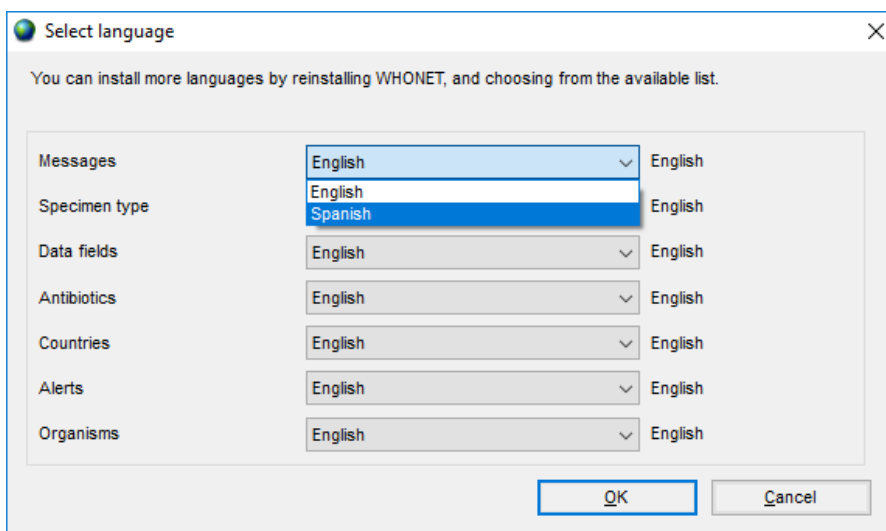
Select language

×

You can install more languages by reinstalling WHONET, and choosing from the available list.

Messages English English
English
Spanish
Specimen type English
Data fields English English
Antibiotics English English
Countries English English
Alerts English English
Organisms English English

OK Cancel